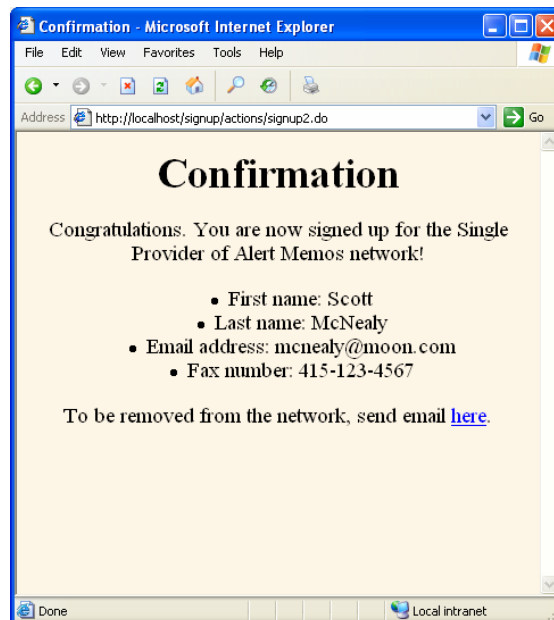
Confirmation - Microsoft Internet Explorer

File Edit View Favorites Tools Help

Address http://localhost/signup/actions/signup2.do Go

# Confirmation

Congratulations. You are now signed up for the Single Provider of Alert Memos network!

- First name: Scott
- Last name: McNealy
- Email address: mcnealy@moon.com
- Fax number: 415-123-4567

To be removed from the network, send email here.

Done Local intranet